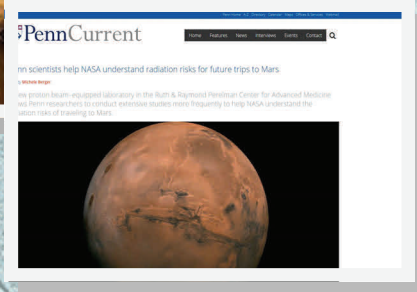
Penn Home A-Z Directory Calendar Maps Offices & Services Webmail

PennCurrent

Home Features News Interviews Events Contact

nn scientists help NASA understand radiation risks for future trips to Mars

By Michele Berger

ew proton beam-equipped laboratory in the Ruth & Raymond Perelman Center for Advanced Medicine ows Penn researchers to conduct extensive studies more frequently to help NASA understand the diation risks of traveling to Mars